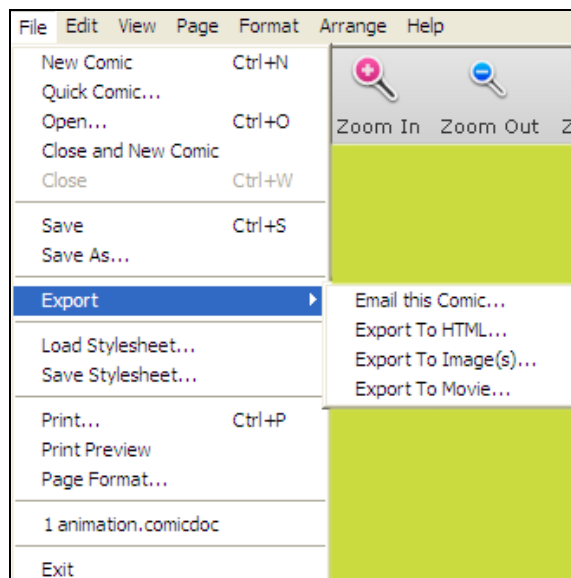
File Edit View Page Format Arrange Help

New Comic Ctrl+N
Quick Comic...
Open... Ctrl+O
Close and New Comic
Close Ctrl+W

Save Ctrl+S
Save As...

Export

Load Stylesheet...
Save Stylesheet...

Print... Ctrl+P
Print Preview
Page Format...

1 animation.comicdoc

Exit

Email this Comic...
Export To HTML...
Export To Image(s)...
Export To Movie...

Zoom In Zoom Out Z